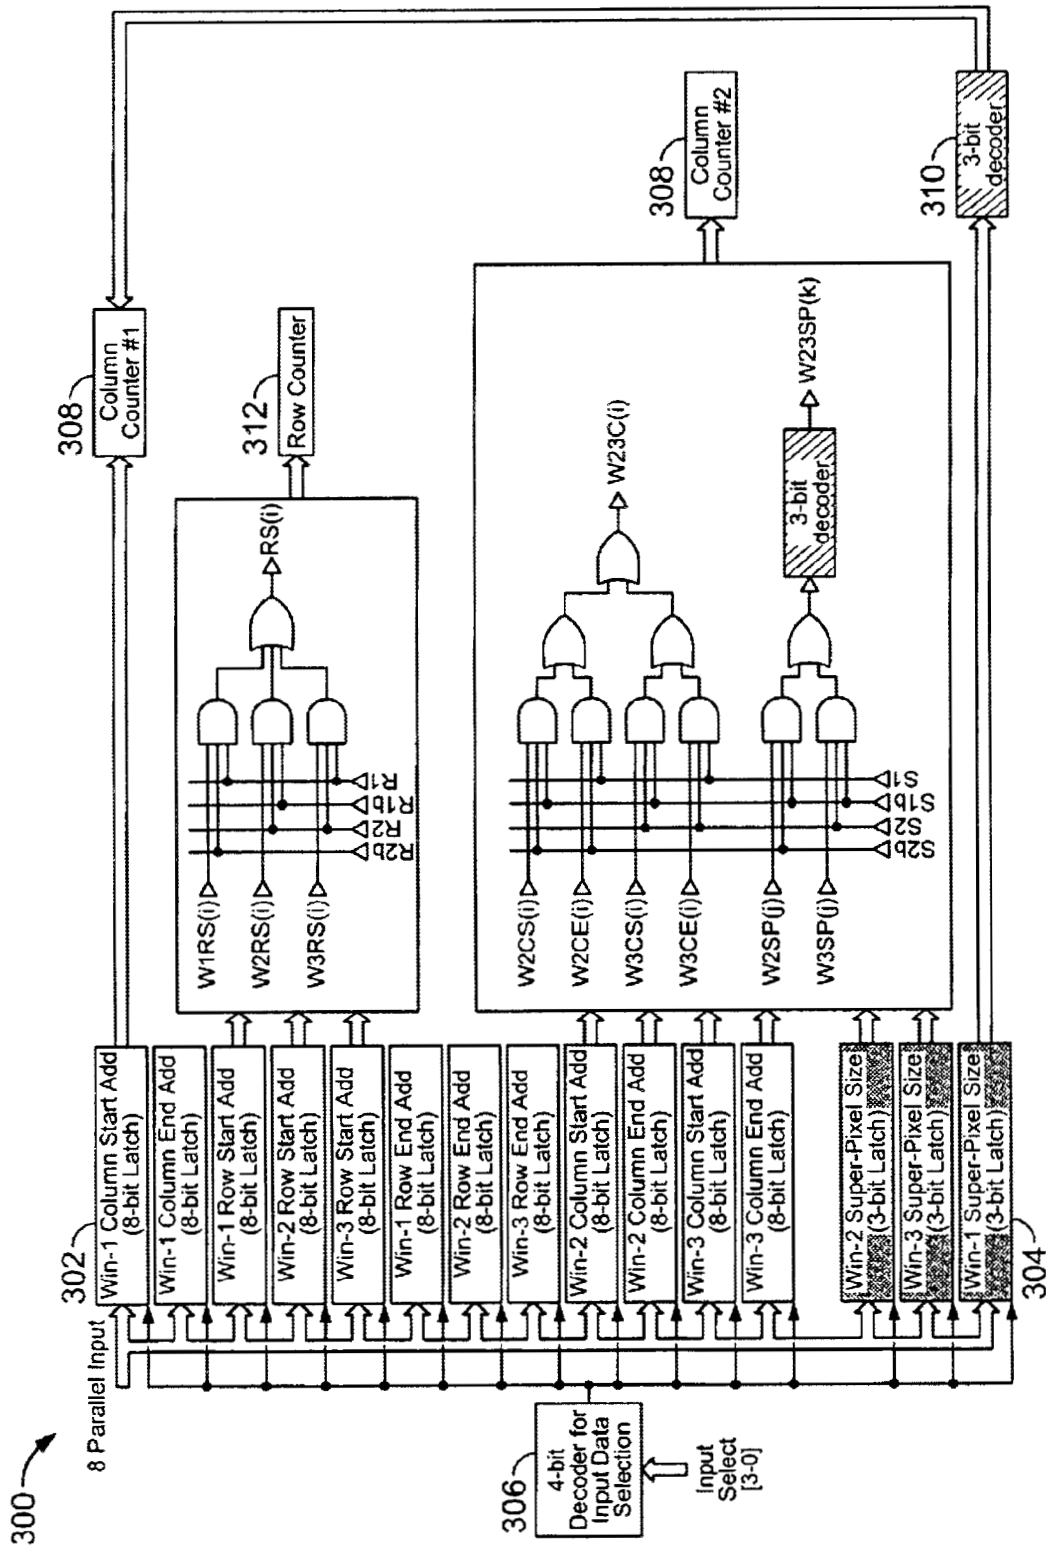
300

8 Parallel Input

306
4-bit Decoder for Input Data Selection

Input Select [3-0]

302
Win-1 Column Start Add (8-bit Latch)

Win-1 Column End Add (8-bit Latch)

Win-1 Row Start Add (8-bit Latch)

Win-2 Row Start Add (8-bit Latch)

Win-3 Row Start Add (8-bit Latch)

Win-1 Row End Add (8-bit Latch)

Win-2 Row End Add (8-bit Latch)

Win-3 Row End Add (8-bit Latch)

Win-2 Column Start Add (8-bit Latch)

Win-2 Column End Add (8-bit Latch)

Win-3 Column Start Add (8-bit Latch)

Win-3 Column End Add (8-bit Latch)

Win-2 Super-Pixel Size (3-bit Latch)

Win-3 Super-Pixel Size (3-bit Latch)

Win-1 Super-Pixel Size (3-bit Latch)

304

W1RS(i)
W2RS(i)
W3RS(i)
R2b
R2
R1b
R1
RS(i)

W2CS(i)
W2CE(i)
W3CS(i)
W3CE(i)
W2SP(j)
W3SP(j)
S2b
S2
S1b
S1
W23C(i)
3-bit decoder
W23SP(k)

308
Column Counter #1

312
Row Counter

308
Column Counter #2

310
3-bit decoder